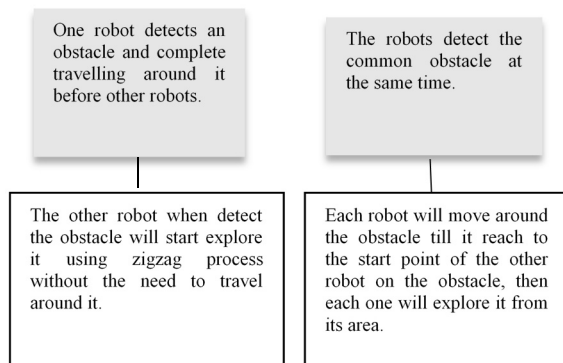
One robot detects an obstacle and complete travelling around it before other robots.

The robots detect the common obstacle at the same time.

The other robot when detect the obstacle will start explore it using zigzag process without the need to travel around it.

Each robot will move around the obstacle till it reach to the start point of the other robot on the obstacle, then each one will explore it from its area.